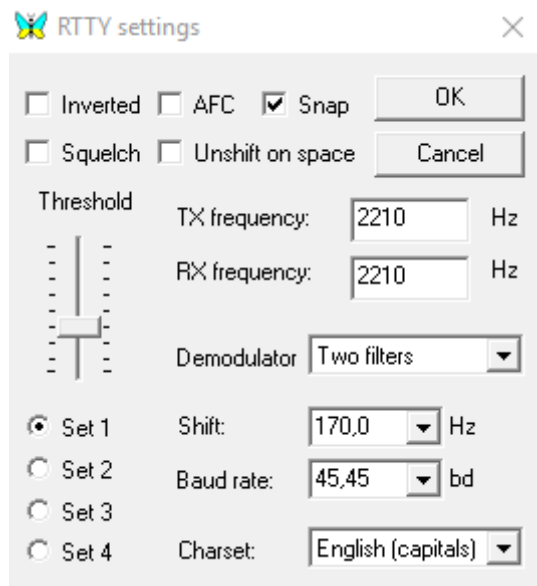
RTTY settings

Inverted AFC Snap OK

Squelch Unshift on space Cancel

Threshold

TX frequency: 2210 Hz

RX frequency: 2210 Hz

Demodulator Two filters

Set 1

Set 2

Set 3

Set 4

Shift: 170,0 Hz

Baud rate: 45,45 bd

Charset: English (capitals)